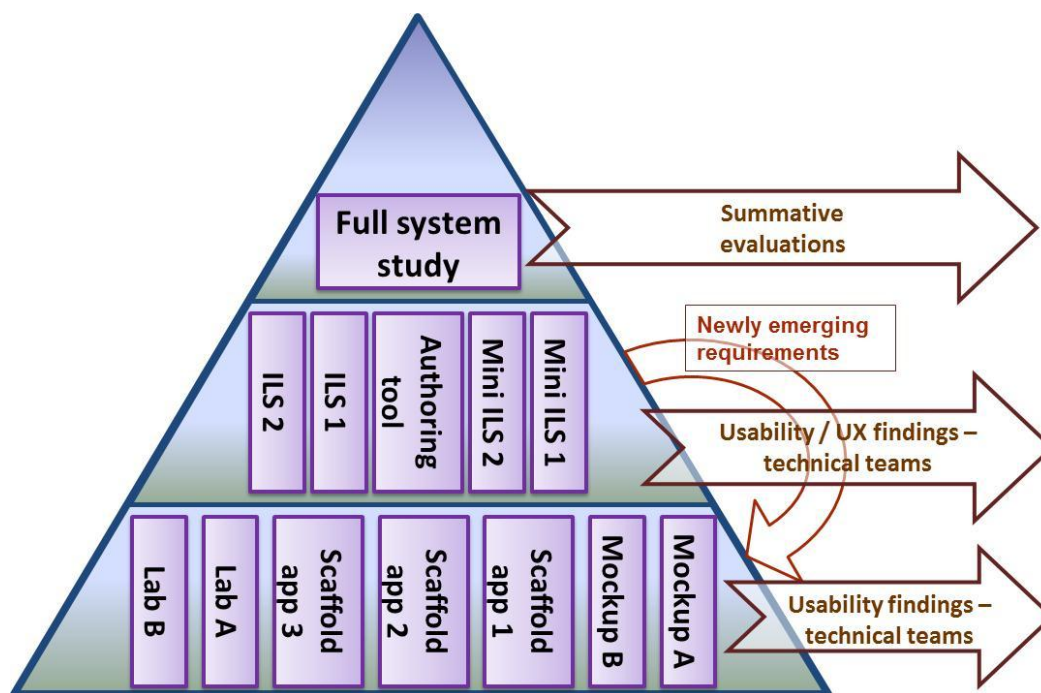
Full system study

Summative evaluations

ILS 2

ILS 1

Authoring tool

Mini ILS 2

Mini ILS 1

Newly emerging requirements

Usability / UX findings – technical teams

Lab B

Lab A

Scaffold app 3

Scaffold app 2

Scaffold app 1

Mockup B

Mockup A

Usability findings – technical teams